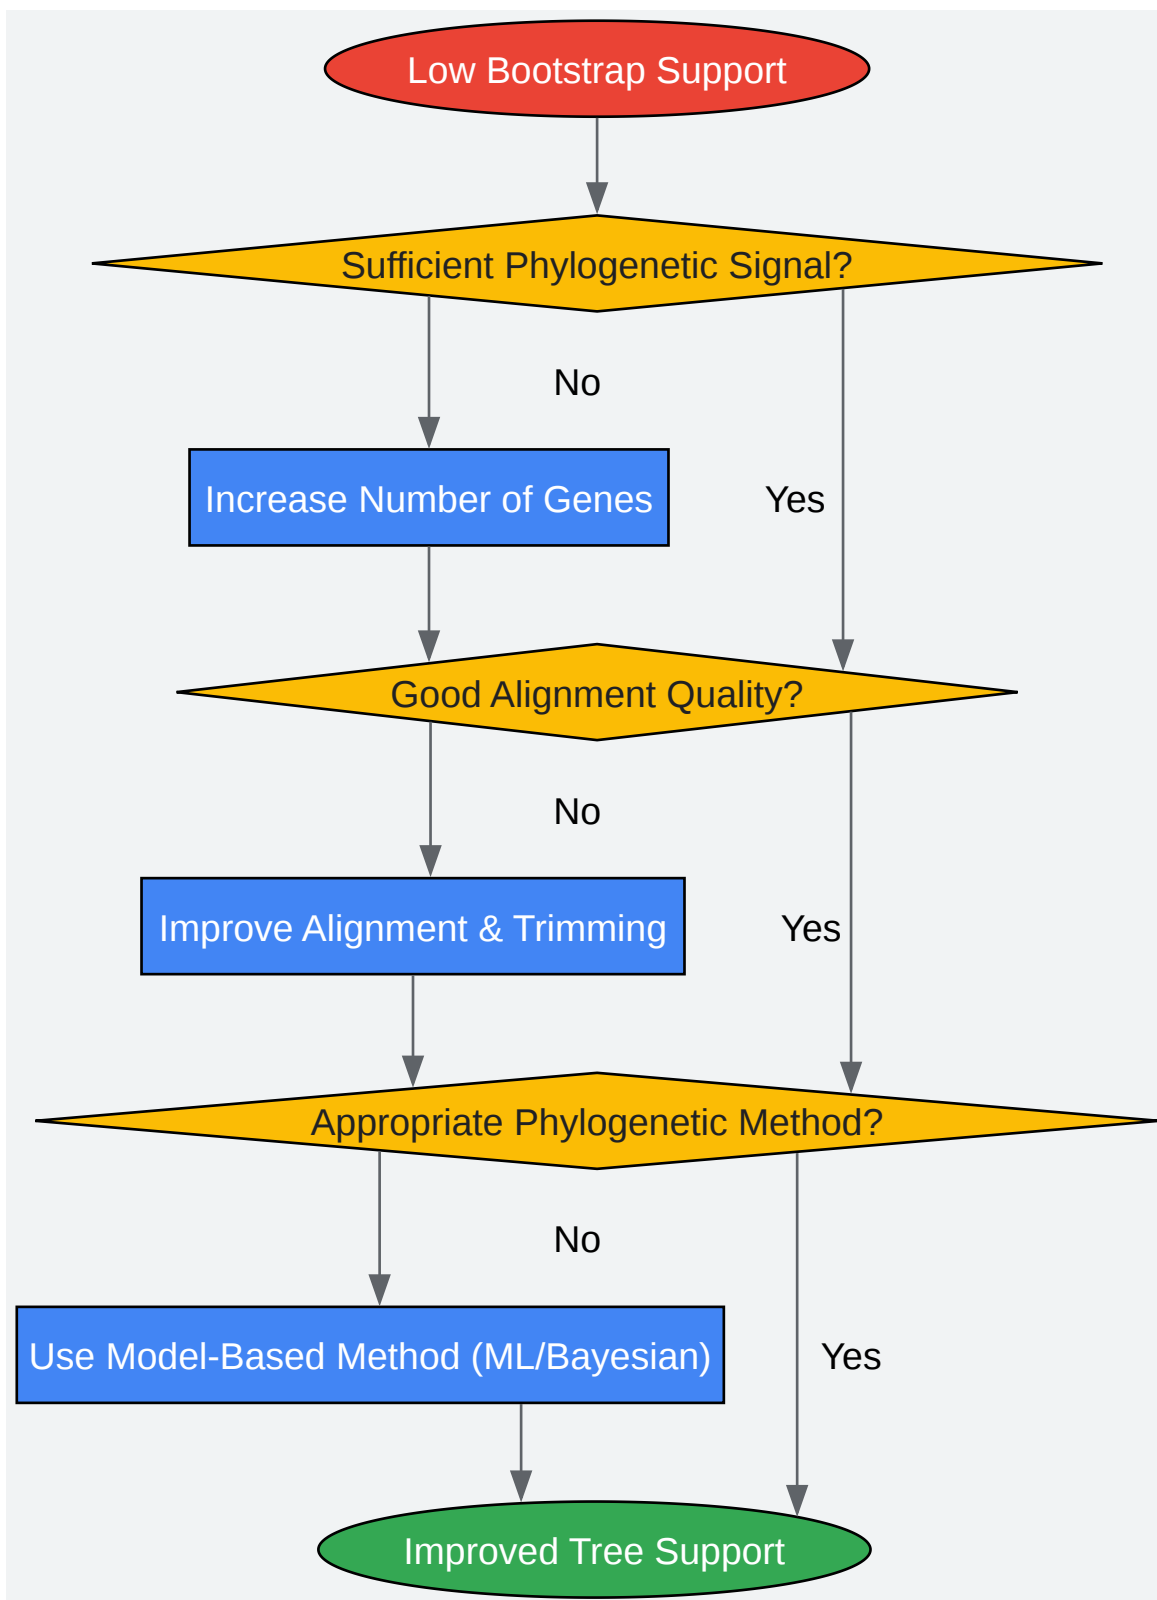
Low Bootstrap Support

Sufficient Phylogenetic Signal?

No

Increase Number of Genes

Yes

Good Alignment Quality?

No

Improve Alignment & Trimming

Yes

Appropriate Phylogenetic Method?

No

Use Model-Based Method (ML/Bayesian)

Yes

Improved Tree Support